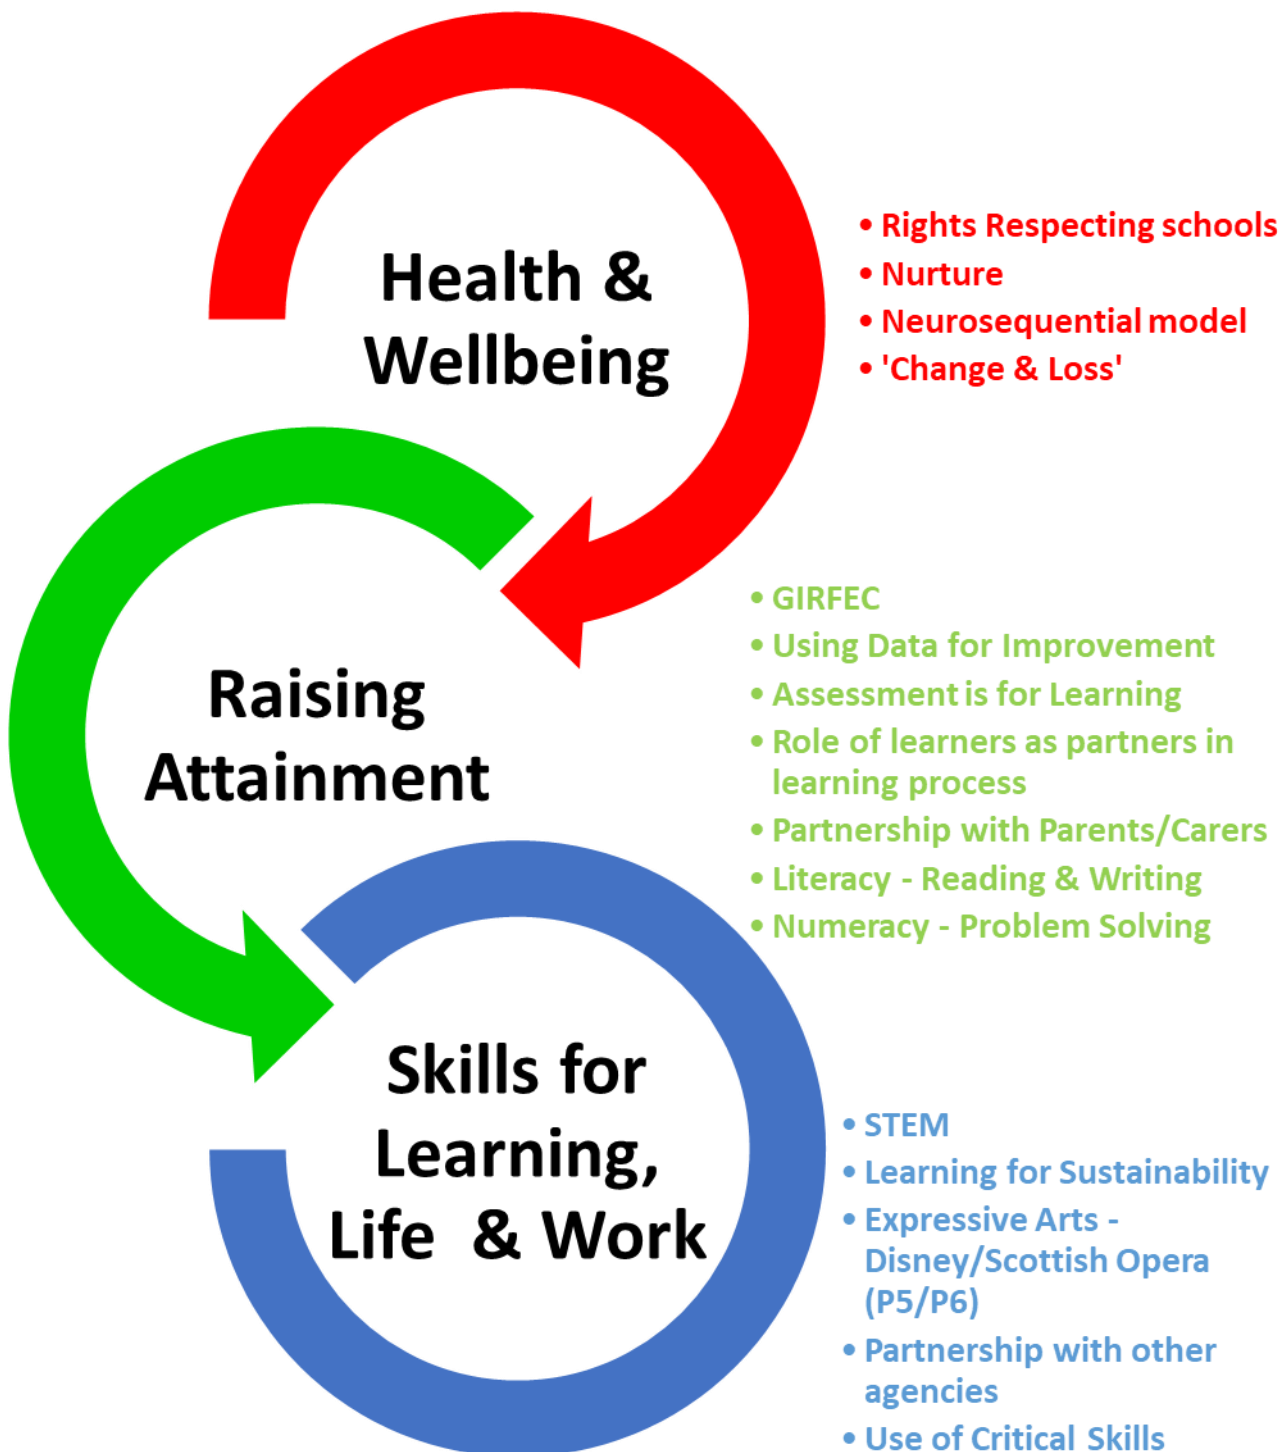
Health & Wellbeing

• Rights Respecting schools
• Nurture
• Neurosequential model
• 'Change & Loss'

Raising Attainment

• GIRFEC
• Using Data for Improvement
• Assessment is for Learning
• Role of learners as partners in learning process
• Partnership with Parents/Carers
• Literacy - Reading & Writing
• Numeracy - Problem Solving

Skills for Learning, Life & Work

• STEM
• Learning for Sustainability
• Expressive Arts - Disney/Scottish Opera (P5/P6)
• Partnership with other agencies
• Use of Critical Skills